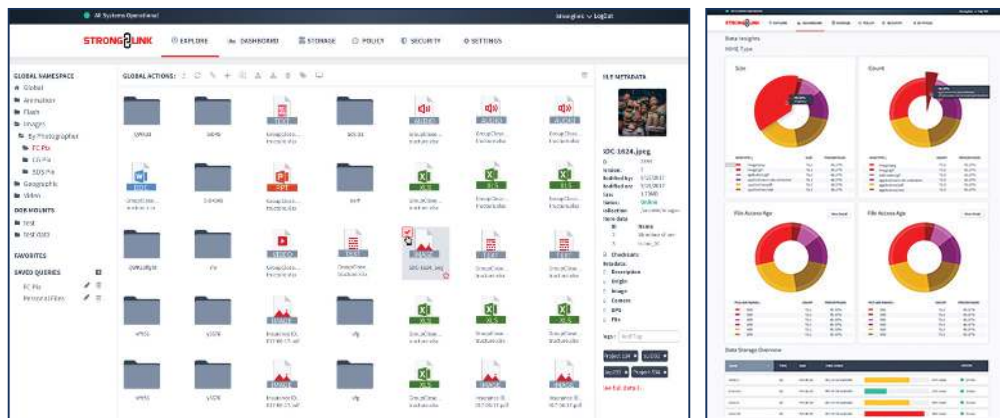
All Systems Operational

LogOut

STRONGLINK

EXPLORE

DASHBOARD

STORAGE

POLICY

SECURITY

SETTINGS

GLOBAL NAMESPACE

Global

Animation

Flash

Images

By Photographer

FC Pix

CD Pix

SDS Pix

Geographic

Video

DOS MOUNTS

test

test dos

FAVORITES

SAVED QUERIES

FC Pix

Personal Files

GLOBAL ACTIONS:

FILE METADATA

IDC-1624.jpeg

Checksums

Metadata

Description

Origin

Image

Camera

GPS

File

Tags:

See full details

Data Insights

MIME Type

Size

Count

File Access Age

File Access Age

Data Storage Overview